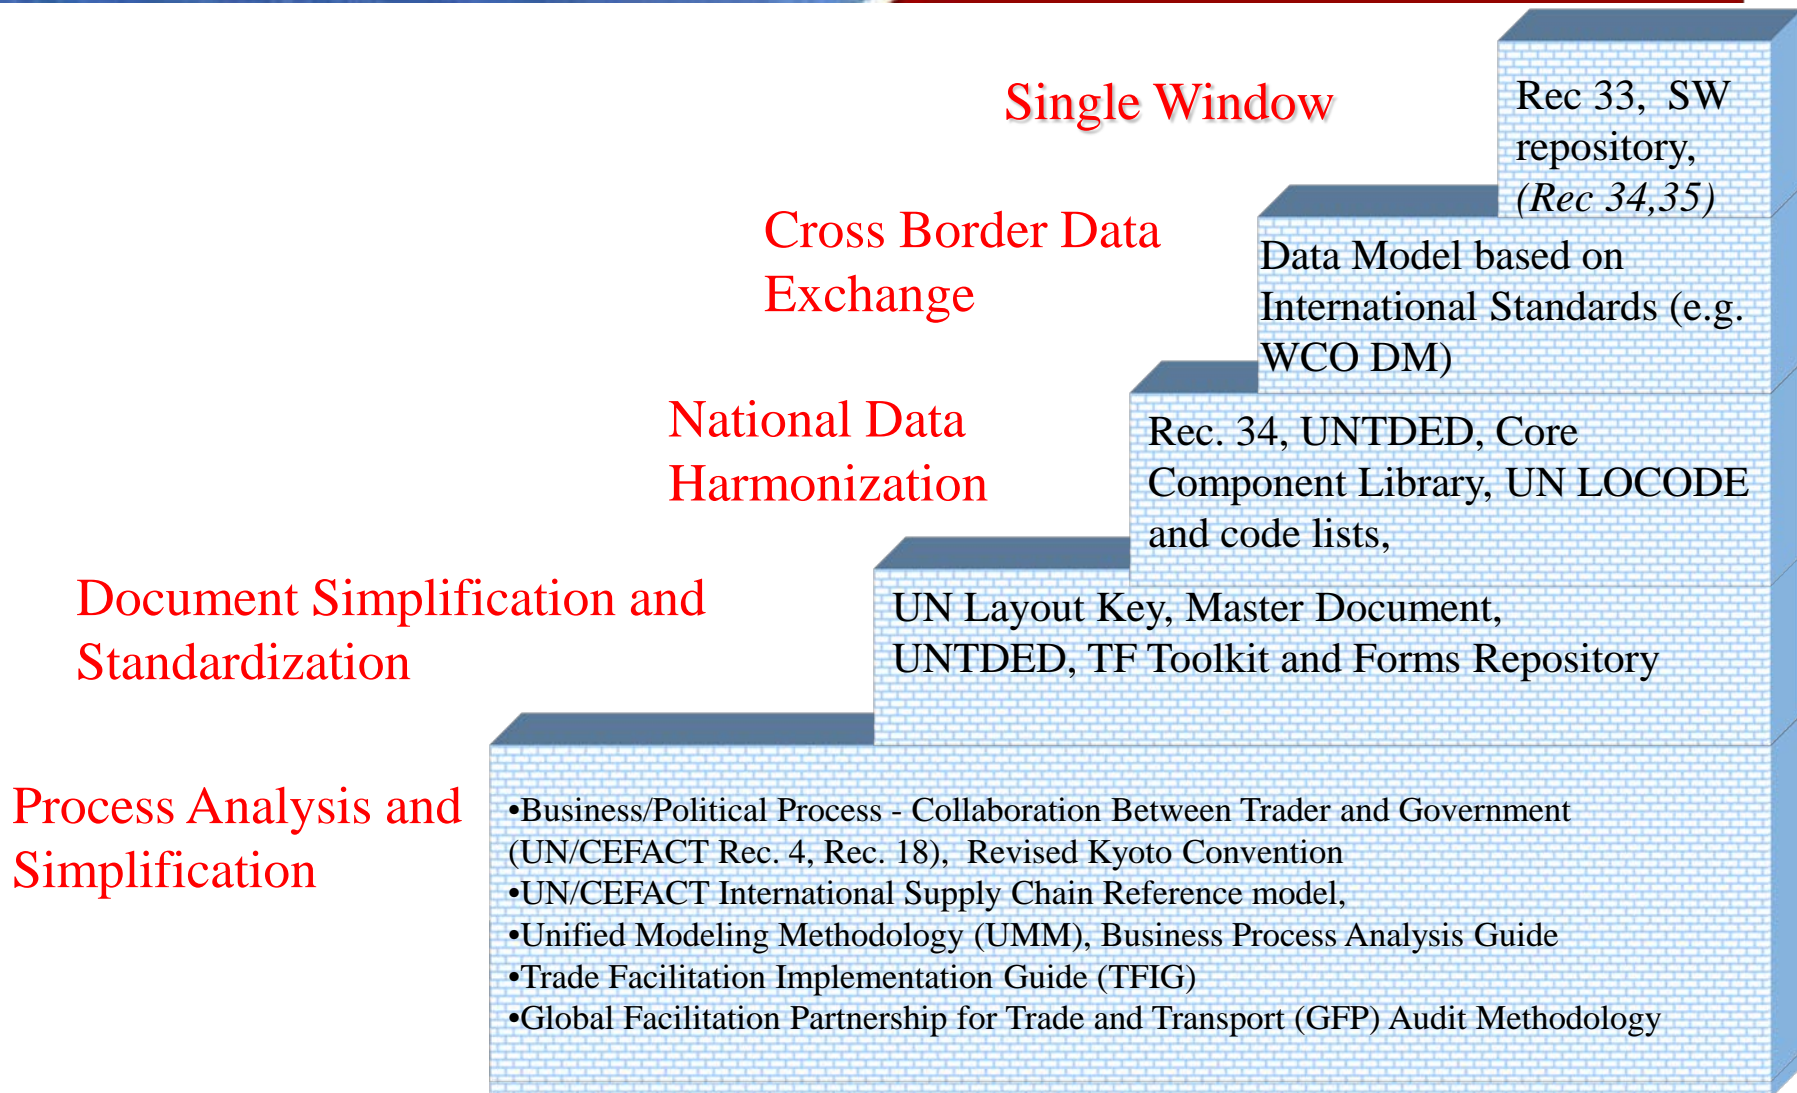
Single Window

Rec 33, SW repository, (Rec 34,35)

Cross Border Data Exchange

Data Model based on International Standards (e.g. WCO DM)

National Data Harmonization

Rec. 34, UNTDED, Core Component Library, UN LOCODE and code lists,

Document Simplification and Standardization

UN Layout Key, Master Document, UNTDED, TF Toolkit and Forms Repository

Process Analysis and Simplification

•Business/Political Process - Collaboration Between Trader and Government (UN/CEFACT Rec. 4, Rec. 18), Revised Kyoto Convention
•UN/CEFACT International Supply Chain Reference model,
•Unified Modeling Methodology (UMM), Business Process Analysis Guide
•Trade Facilitation Implementation Guide (TFIG)
•Global Facilitation Partnership for Trade and Transport (GFP) Audit Methodology